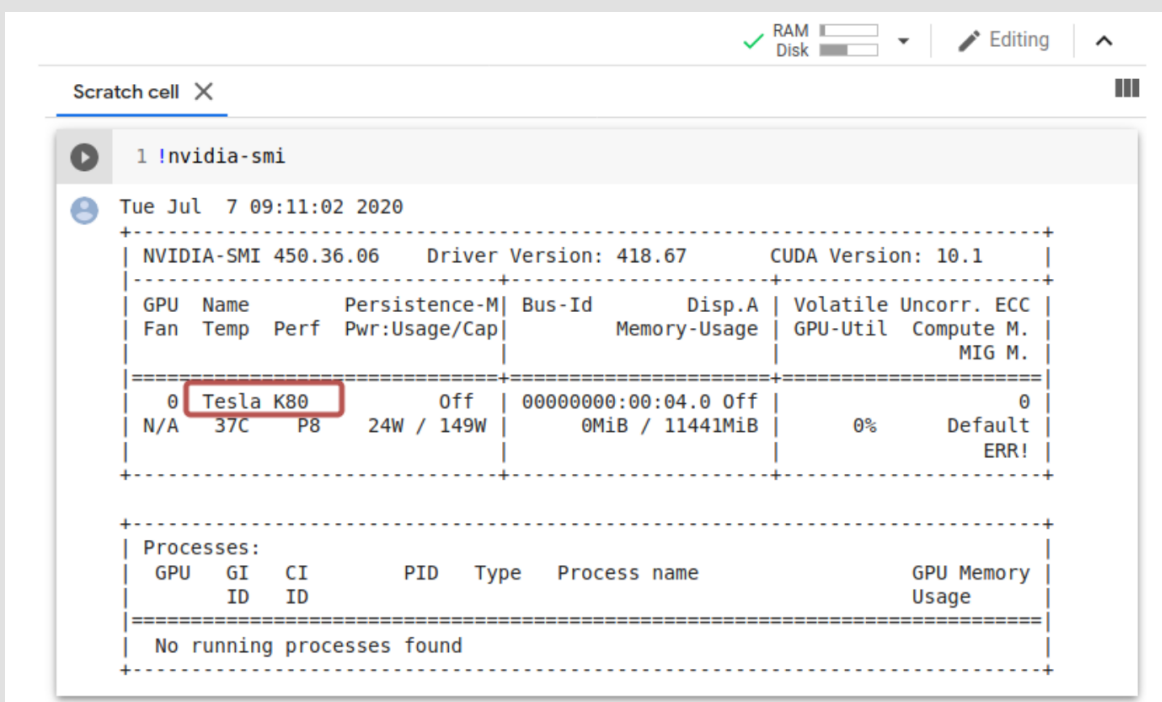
RAM
Disk
Editing

Scratch cell

1 !nvidia-smi

Tue Jul  7 09:11:02 2020
+-----------------------------------------------------------------------------+
| NVIDIA-SMI 450.36.06    Driver Version: 418.67       CUDA Version: 10.1     |
|-------------------------------+----------------------+----------------------+
| GPU  Name        Persistence-M| Bus-Id        Disp.A | Volatile Uncorr. ECC |
| Fan  Temp  Perf  Pwr:Usage/Cap|         Memory-Usage | GPU-Util  Compute M. |
|                               |                      |               MIG M. |
|===============================+======================+======================|
|   0  Tesla K80           Off  | 00000000:00:04.0 Off |                    0 |
| N/A   37C    P8    24W / 149W |      0MiB / 11441MiB |      0%      Default |
|                               |                      |                 ERR! |
+-------------------------------+----------------------+----------------------+

+-----------------------------------------------------------------------------+
| Processes:                                                                  |
|  GPU   GI   CI        PID   Type   Process name                  GPU Memory |
|        ID   ID                                                   Usage      |
|=============================================================================|
|  No running processes found                                                 |
+-----------------------------------------------------------------------------+